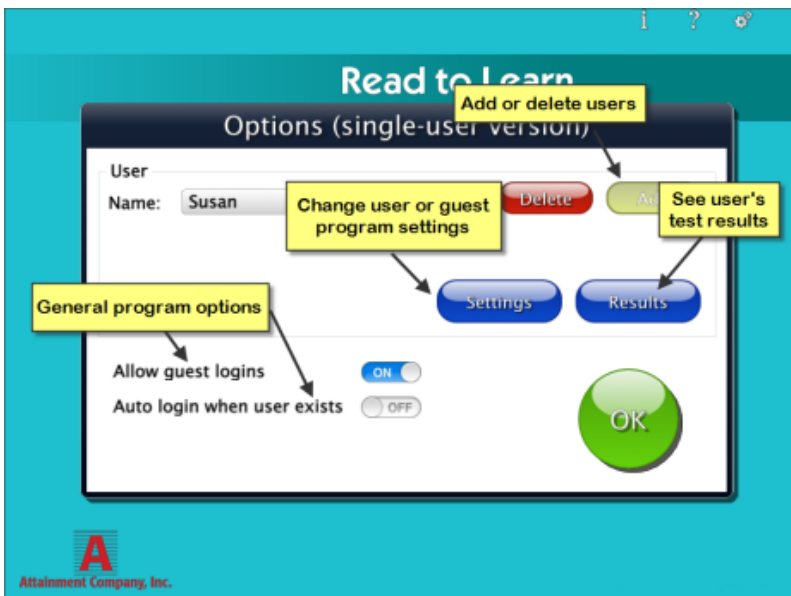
i ?

Read to Learn

Add or delete users

Options (single-user version)

User

Name: Susan

Delete

Ad

Change user or guest program settings

See user's test results

General program options

Settings

Results

Allow guest logins ON

Auto login when user exists OFF

OK

A

Attainment Company, Inc.